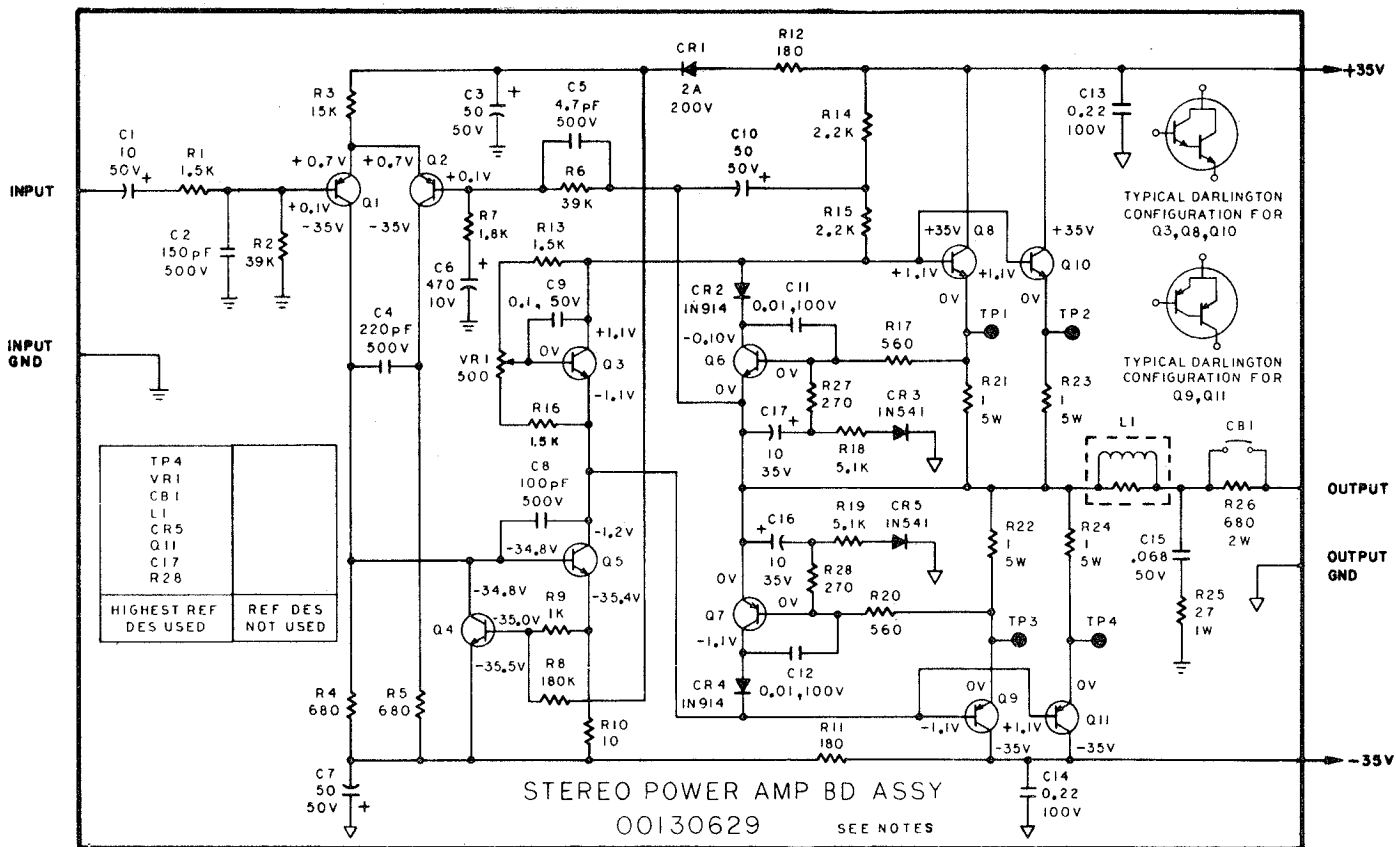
CR1
2A
200V

R12
180

+35V

R3
15K

C3
50
50V

C5
4.7pF
500V

C13
0.22
100V

R14
2.2K

C1
10
50V

R1
1.5K

+0.7V
+0.7V
Q2
+0.1V

R6
39K

C10
50
50V

TYPICAL DARLINGTON CONFIGURATION FOR Q3,Q8,Q10

INPUT

+0.1V
-35V
Q1
-35V

R15
2.2K

C2
150pF
500V

R2
39K

R7
1.8K

C6
470
10V

R13
1.5K

+35V
Q8
+35V
Q10

+1.1V
+1.1V

CR2
1N914

C11
0.01,100V

C9
0.1, 50V

+1.1V

0V
0V

TP1
TP2

TYPICAL DARLINGTON CONFIGURATION FOR Q9,Q11

INPUT GND

C4
220pF
500V

-0.10V
Q6

R17
560

VR1
500

0V
Q3
-1.1V

0V

R27
270

R21
1
5W

R23
1
5W

0V

CR3
1N541

R16
1.5K

C17
10
35V

R18
5.1K

L1

CB1

| TP4<br>VR1<br>CB1<br>L1<br>CR5<br>Q11<br>C17<br>R28 | |
|---|---|
| HIGHEST REF DES USED | REF DES NOT USED |

C8
100pF
500V

OUTPUT

-1.2V

C16
10
35V

R19
5.1K

CR5
1N541

R22
1
5W

R24
1
5W

R26
680
2W

-34.8V
Q5

C15
.068
50V

OUTPUT GND

-34.8V

R9
1K
-35.0V
-35.4V

0V

R28
270

Q4

Q7
0V

R20
560

R25
27
1W

-35.5V

R8
180K

-1.1V

TP3
TP4

C12
0.01,100V

CR4
1N914

0V
Q9
0V
Q11

R4
680

R5
680

R10
10

R11
180

-1.1V
+1.1V
-35V
-35V

-35V

C7
50
50V

STEREO POWER AMP BD ASSY
00130629
SEE NOTES

C14
0.22
100V